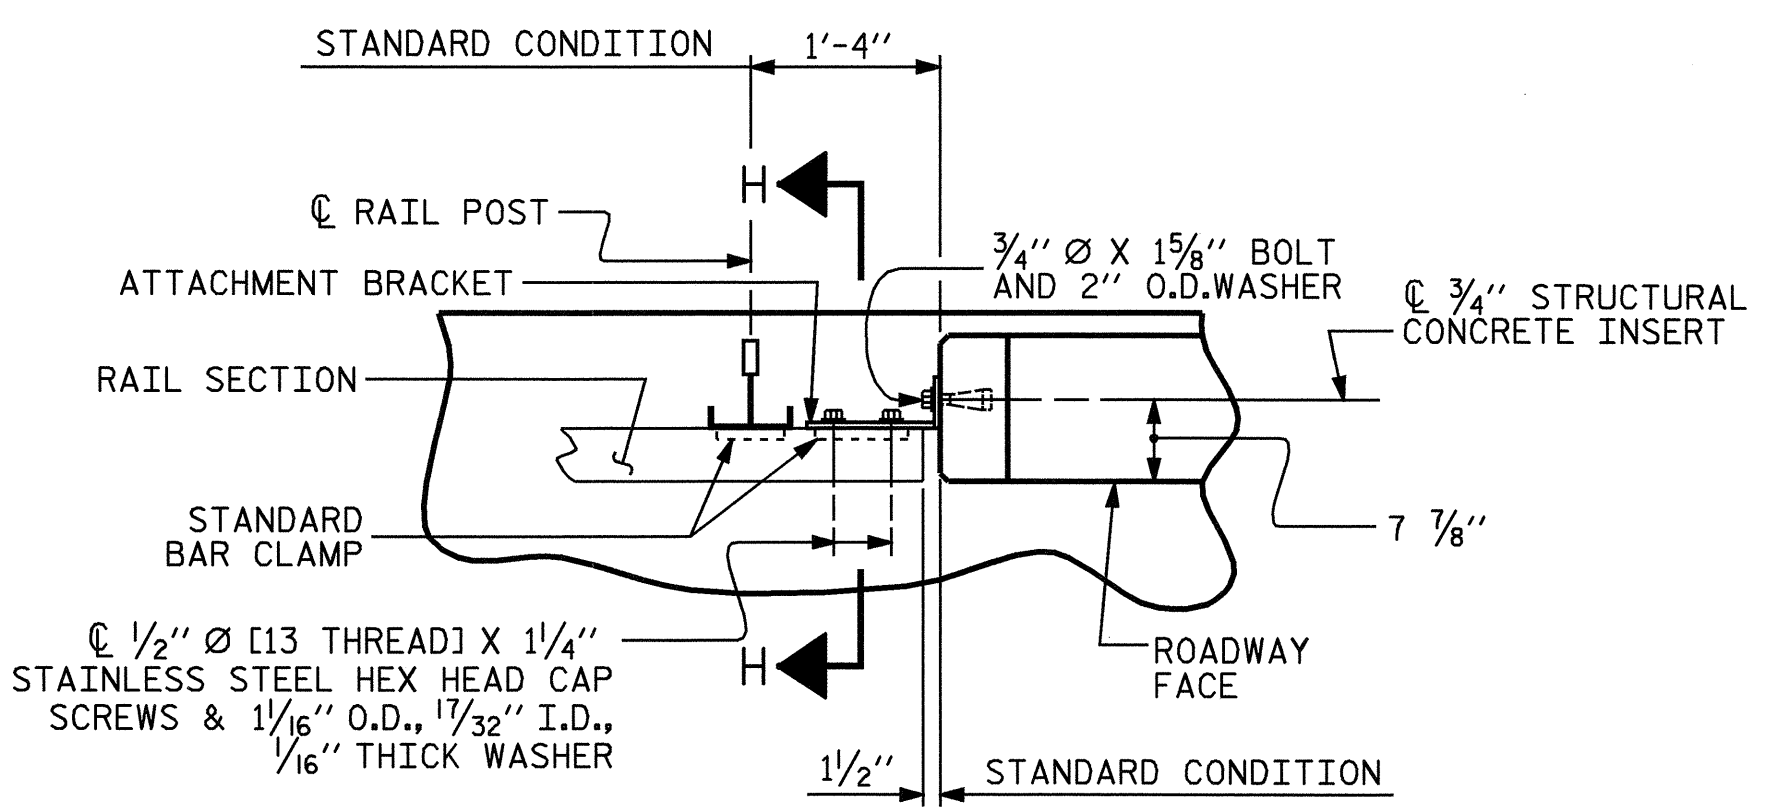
STANDARD CONDITION

1'-4''

H

℄ RAIL POST

ATTACHMENT BRACKET

$\frac{3}{4}$'' Ø X $1\frac{5}{8}$'' BOLT AND 2'' O.D.WASHER

℄ $\frac{3}{4}$'' STRUCTURAL CONCRETE INSERT

RAIL SECTION

STANDARD BAR CLAMP

7 $\frac{7}{8}$''

℄ $\frac{1}{2}$'' Ø [13 THREAD] X $1\frac{1}{4}$'' STAINLESS STEEL HEX HEAD CAP SCREWS & $1\frac{1}{16}$'' O.D., $\frac{17}{32}$'' I.D., $\frac{1}{16}$'' THICK WASHER

H

ROADWAY FACE

$1\frac{1}{2}$''

STANDARD CONDITION